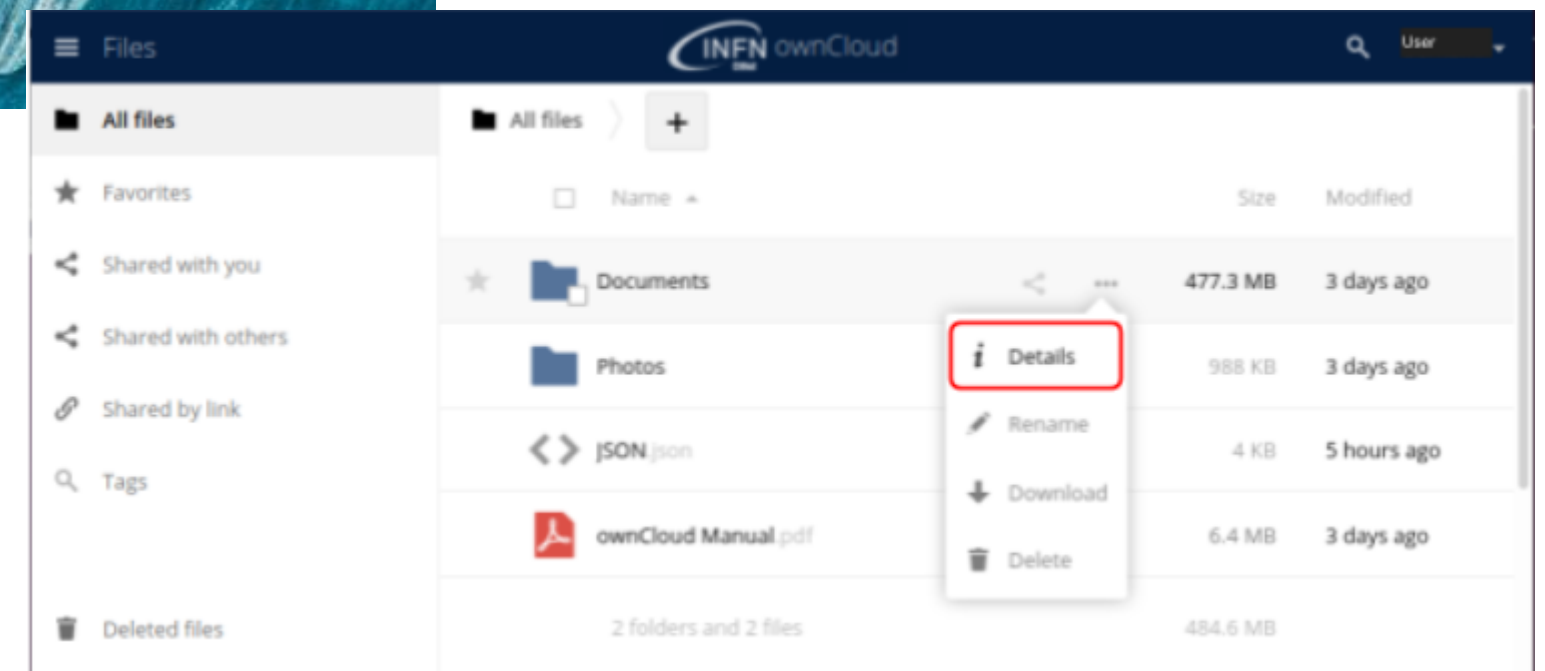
Files

INFN ownCloud

User

All files

Favorites

Shared with you

Shared with others

Shared by link

Tags

Deleted files

All files

+

Name ▲

Size

Modified

| Name | Size | Modified |
|---|---|---|
| Documents | 477.3 MB | 3 days ago |
| Photos | 988 KB | 3 days ago |
| JSON.json | 4 KB | 5 hours ago |
| ownCloud Manual.pdf | 6.4 MB | 3 days ago |
| 2 folders and 2 files | 484.6 MB | |

Details

Rename

Download

Delete